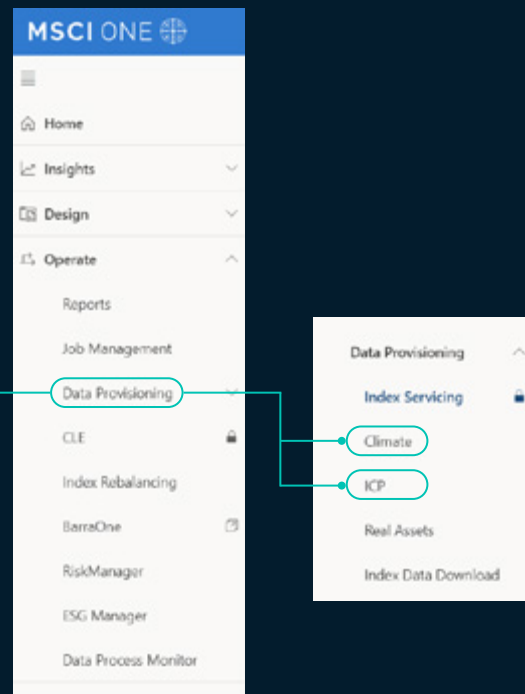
MSCI ONE

Home

Insights

Design

Operate

Reports

Job Management

Data Provisioning

CLE

Index Rebalancing

BarraOne

RiskManager

ESG Manager

Data Process Monitor

Data Provisioning

Index Servicing

Climate

ICP

Real Assets

Index Data Download